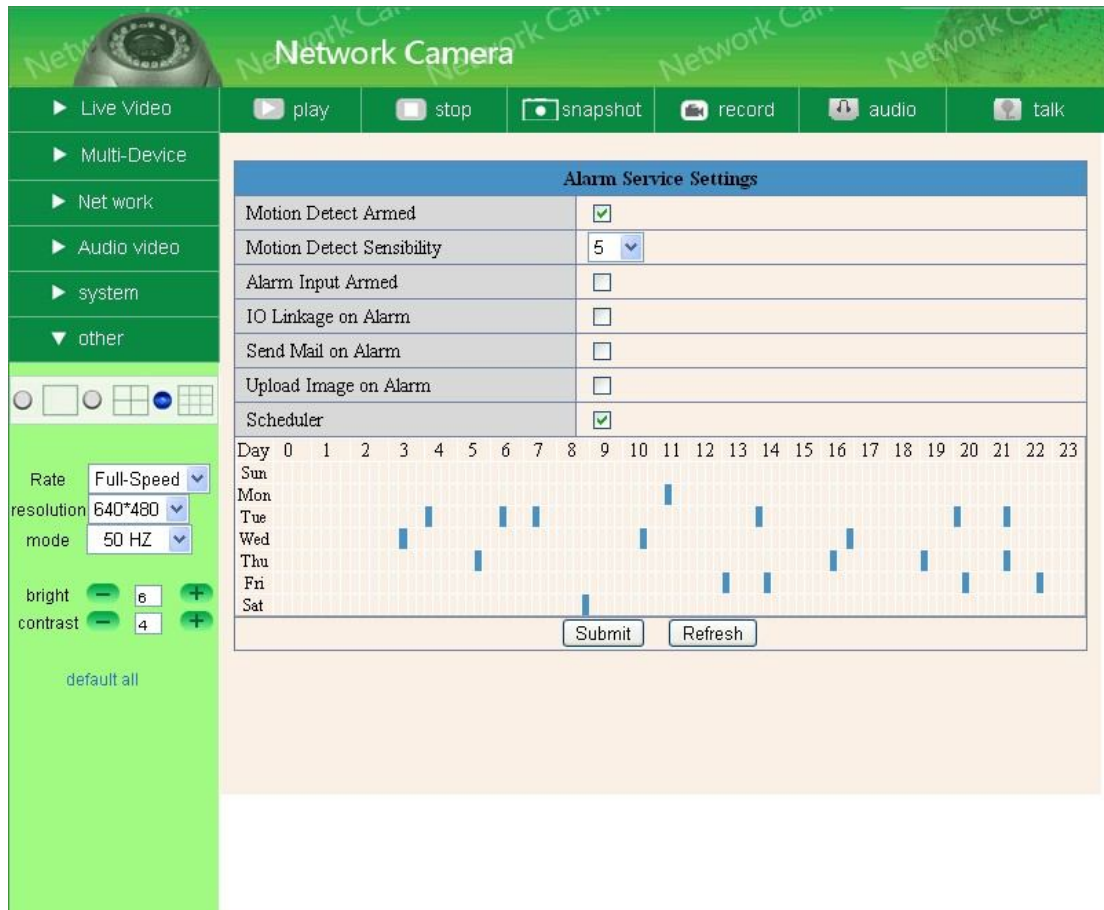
Network Camera

Network Camera

Live Video
Multi-Device
Net work
Audio video
system
other

play
stop
snapshot
record
audio
talk

| Alarm Service Settings | |
|---|---|
| Motion Detect Armed | |
| Motion Detect Sensibility | 5 |
| Alarm Input Armed | |
| IO Linkage on Alarm | |
| Send Mail on Alarm | |
| Upload Image on Alarm | |
| Scheduler | |

Day 0 1 2 3 4 5 6 7 8 9 10 11 12 13 14 15 16 17 18 19 20 21 22 23
Sun
Mon
Tue
Wed
Thu
Fri
Sat

Submit Refresh

Rate Full-Speed
resolution 640*480
mode 50 HZ

bright 6
contrast 4

default all